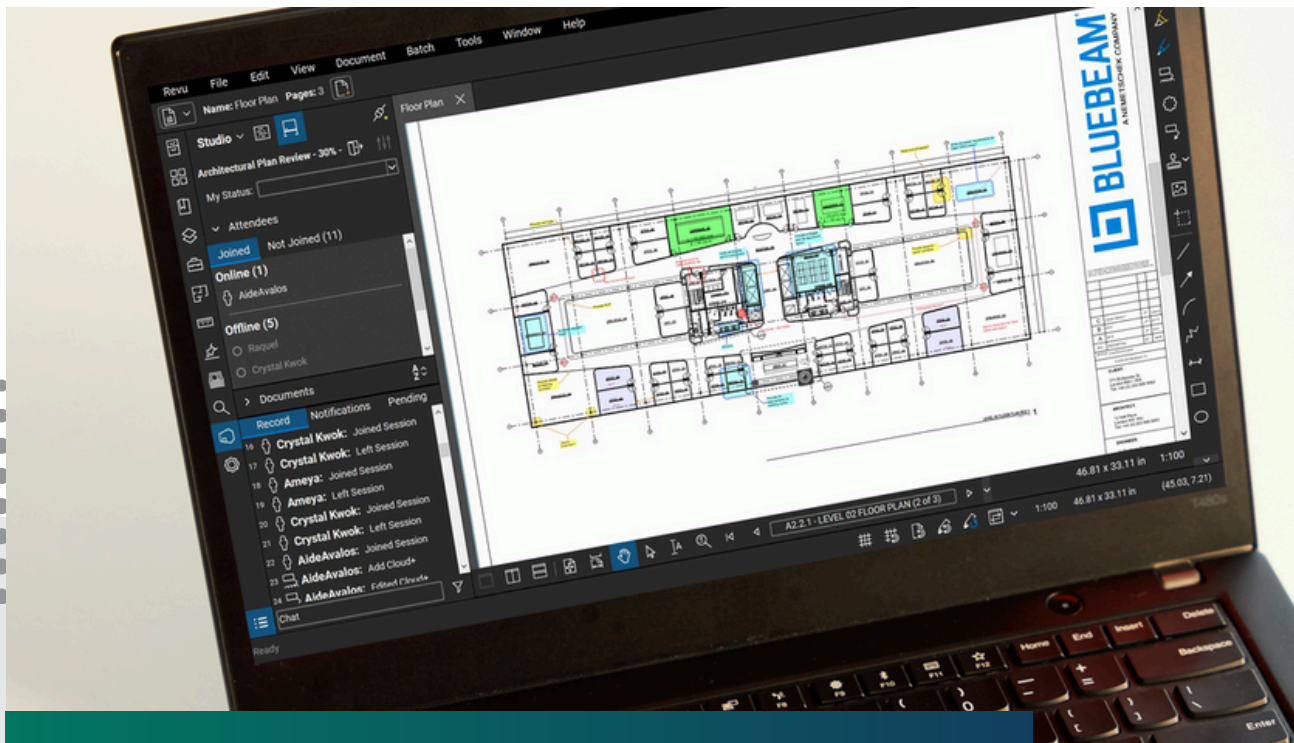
Revu File Edit View Document Batch Tools Window Help

Name: Floor Plan Pages: 3

Studio

Architectural Plan Review - 30%

My Status:

Attendees

Joined Not Joined (11)

Online (1)

AideAvalos

Offline (5)

Raquel

Crystal Kwok

Documents

Record Notifications Pending

16 Crystal Kwok: Joined Session
17 Crystal Kwok: Left Session
18 Ameya: Joined Session
19 Ameya: Left Session
20 Crystal Kwok: Joined Session
21 Crystal Kwok: Left Session
22 AideAvalos: Joined Session
23 AideAvalos: Add Cloud+
24 AideAvalos: Edited Cloud+

Chat

Ready

Floor Plan

BLUEBEAM A NEMETSCHEK COMPANY

46.81 x 33.11 in 1:100

A2.2.1 - LEVEL 02 FLOOR PLAN (2 of 3)

1:100 46.81 x 33.11 in (45.03, 7.21)

T480s

Home End Insert Delete Backspace Enter F9 F10 F11 F12